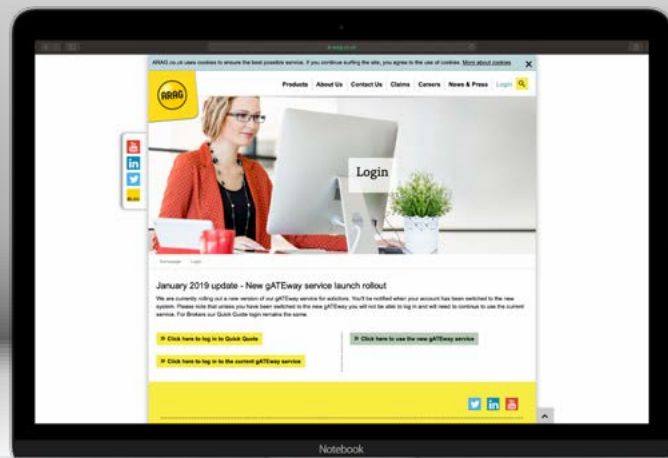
ARAG.co.uk uses cookies to ensure the best possible service. If you continue surfing the site, you agree to the use of cookies. More about cookies
×

ARAG

Products | About Us | Contact Us | Claims | Careers | News & Press | Login

Login

Homepage · Login

January 2019 update - New gATEway service launch rollout

We are currently rolling out a new version of our gATEway service for solicitors. You'll be notified when your account has been switched to the new system. Please note that unless you have been switched to the new gATEway you will not be able to log in and will need to continue to use the current service. For Brokers our Quick Quote login remains the same.

» Click here to log in to Quick Quote

» Click here to use the new gATEway service

» Click here to log in to the current gATEway service

Notebook